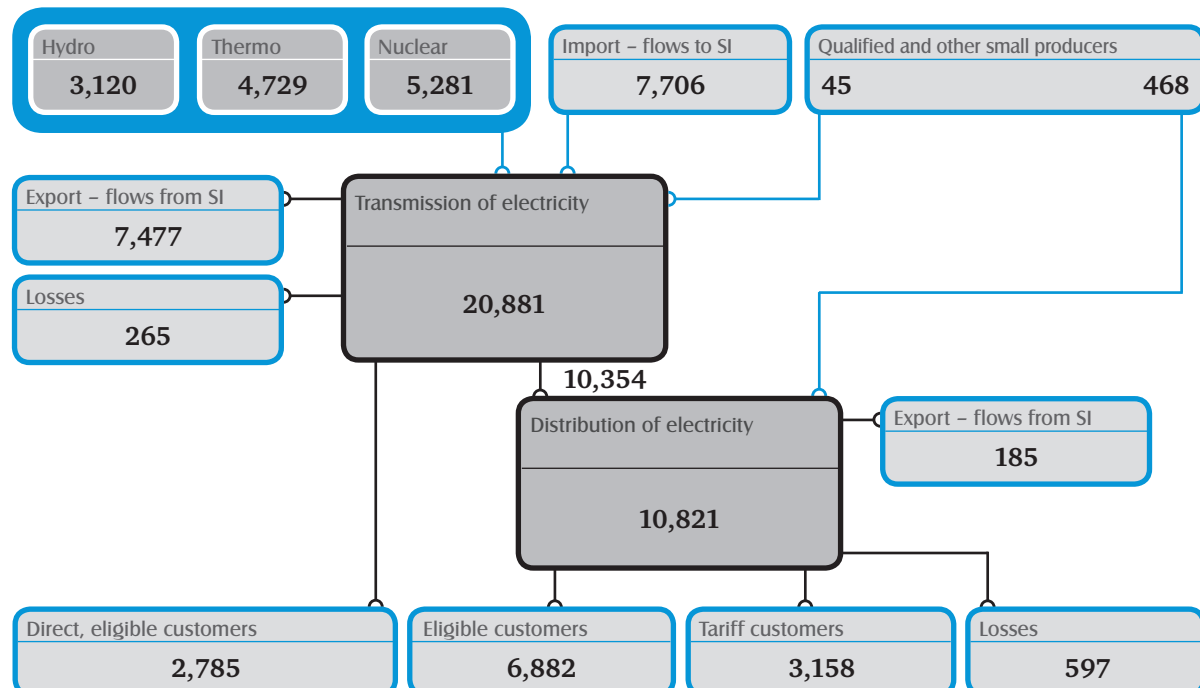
Hydro
3,120

Thermo
4,729

Nuclear
5,281

Import – flows to SI
7,706

Qualified and other small producers
45
468

Export – flows from SI
7,477

Transmission of electricity
20,881

Losses
265

10,354

Distribution of electricity
10,821

Export – flows from SI
185

Direct, eligible customers
2,785

Eligible customers
6,882

Tariff customers
3,158

Losses
597